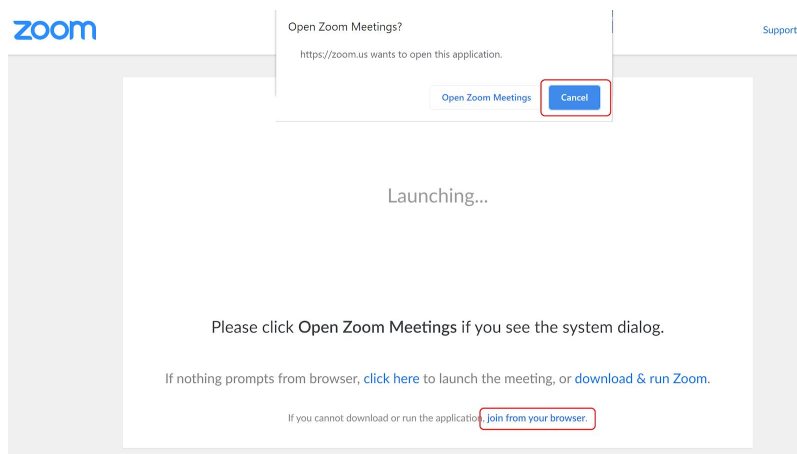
zoom

Support

Open Zoom Meetings?

https://zoom.us wants to open this application.

Open Zoom Meetings

Cancel

Launching...

Please click Open Zoom Meetings if you see the system dialog.

If nothing prompts from browser, click here to launch the meeting, or download & run Zoom.

If you cannot download or run the application, join from your browser.